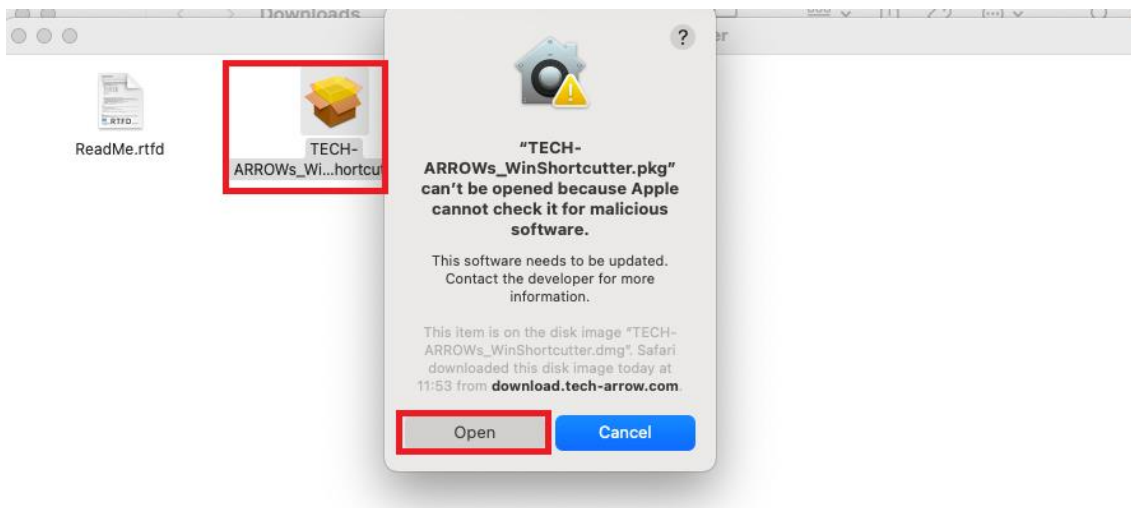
Downloads

er

RTFD

ReadMe.rtfd

TECH-ARROWs_Wi...hortcut

?

"TECH-ARROWs_WinShortcutter.pkg" can't be opened because Apple cannot check it for malicious software.

This software needs to be updated. Contact the developer for more information.

This item is on the disk image "TECH-ARROWs_WinShortcutter.dmg". Safari downloaded this disk image today at 11:53 from download.tech-arrow.com.

Open

Cancel